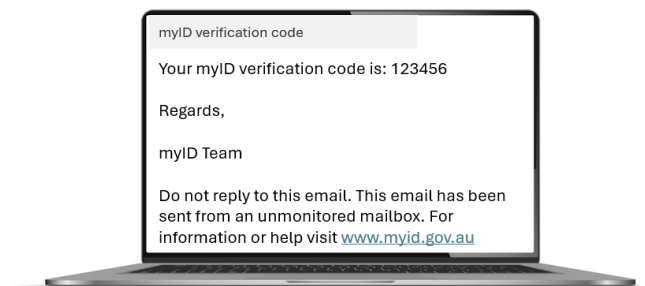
myID verification code

Your myID verification code is: 123456

Regards,

myID Team

Do not reply to this email. This email has been sent from an unmonitored mailbox. For information or help visit www.myid.gov.au